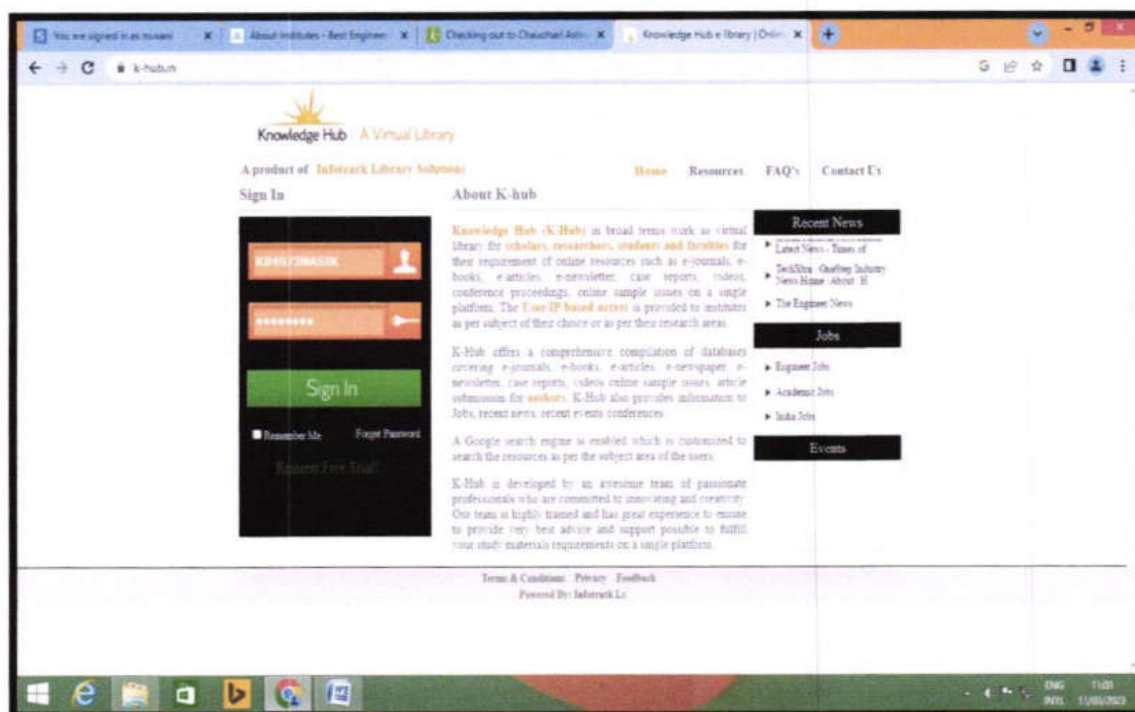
You are signed in as rsawant | About Institutes - Best Engineer | Checking out to Chauchari Ashr | Knowledge Hub e library | Onlin

k-hub.in

Knowledge Hub A Virtual Library

A product of Infotrack Library Solutions

Home Resources FAQ's Contact Us

Sign In

KB4572NASIK

••••••••

Sign In

Remember Me Forgot Password

Request Free Trail!

About K-hub

Knowledge Hub (K-Hub) in broad terms work as virtual library for scholars, researchers, students and faculties for their requirement of online resources such as e-journals, e-books, e-articles, e-newsletter, case reports, videos, conference proceedings, online sample issues on a single platform. The User IP based access is provided to institutes as per subject of their choice or as per their research areas.

K-Hub offers a comprehensive compilation of databases covering e-journals, e-books, e-articles, e-newspaper, e-newsletter, case reports, videos online sample issues, article submission for authors. K-Hub also provides information to Jobs, recent news, recent events conferences.

A Google search engine is enabled which is customized to search the resources as per the subject area of the users.

K-Hub is developed by an awesome team of passionate professionals who are committed to innovating and creativity. Our team is highly trained and has great experience to ensure to provide very best advice and support possible to fulfill your study materials requirements on a single platform.

Recent News

Latest News - Times of

TechXtra : Geoffrey Industry News Home About H

The Engineer News

Jobs

Engineer Jobs

Academic Jobs

India Jobs

Events

Terms & Conditions Privacy Feedback
Powered By: Infotrack Li

ENG INTL 11:01 11/01/2023